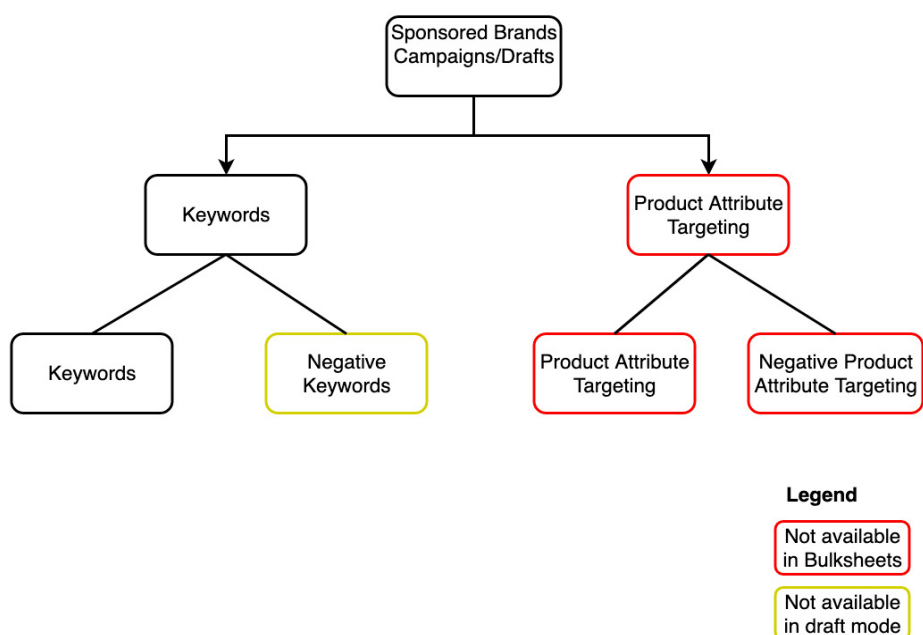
Sponsored Brands Campaigns/Drafts

Keywords

Product Attribute Targeting

Keywords

Negative Keywords

Product Attribute Targeting

Negative Product Attribute Targeting

Legend

Not available in Bulksheets

Not available in draft mode